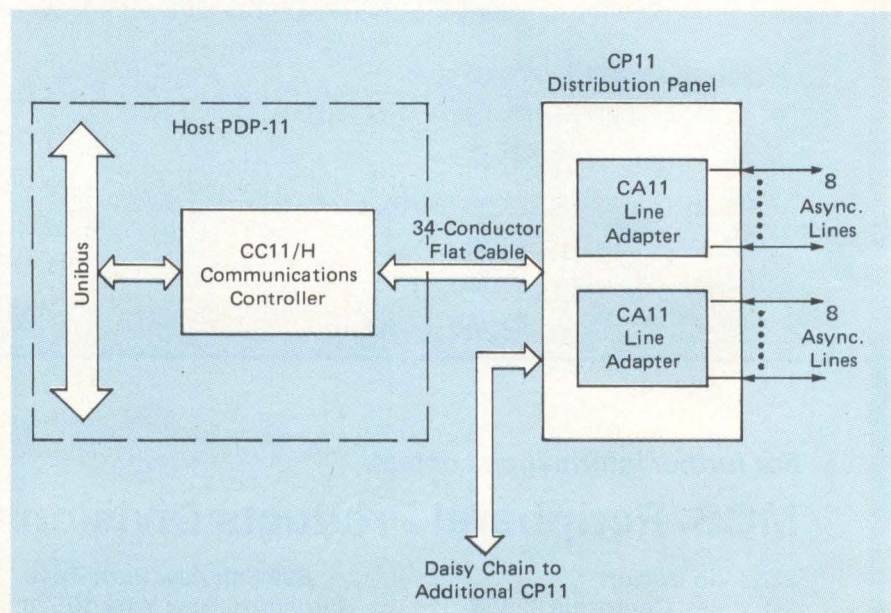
Host PDP-11

Unibus

CC11/H Communications Controller

34-Conductor Flat Cable

CP11 Distribution Panel

CA11 Line Adapter

8 Async. Lines

CA11 Line Adapter

8 Async. Lines

Daisy Chain to Additional CP11